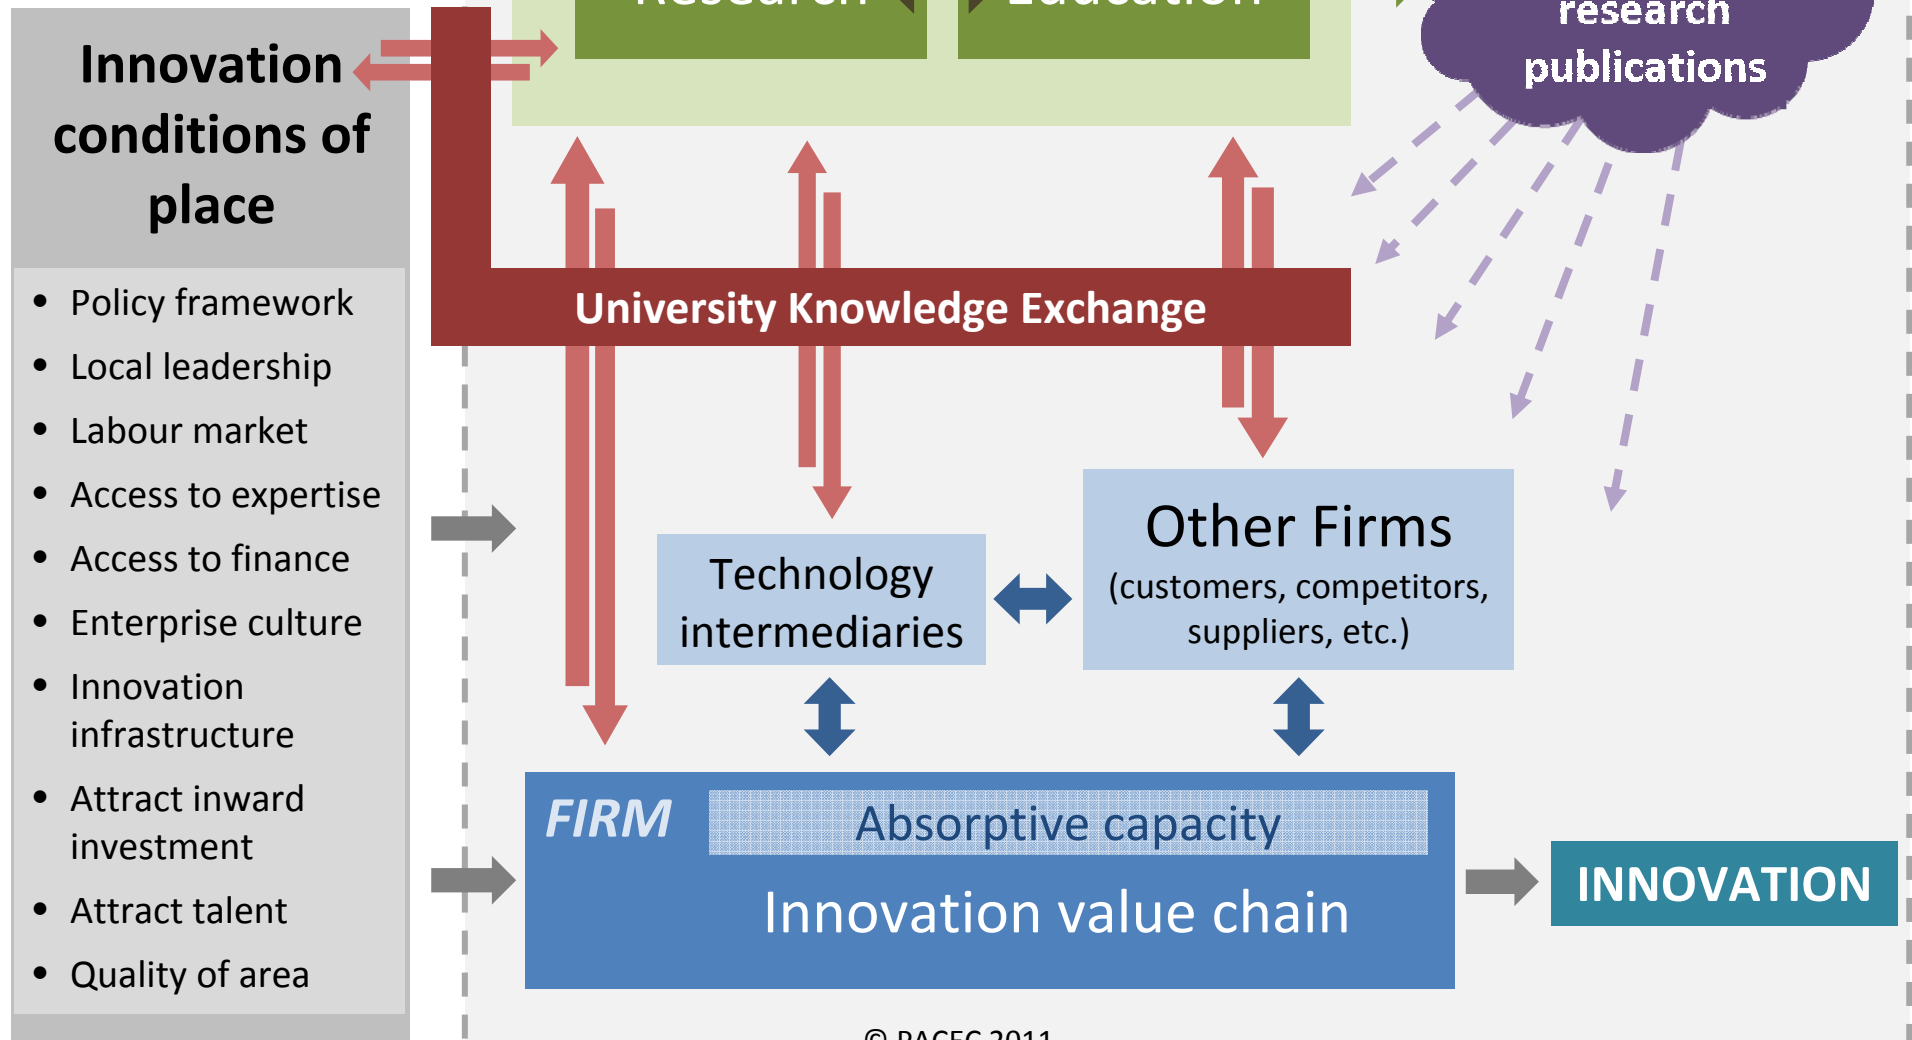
Innovation conditions of place

- Policy framework
- Local leadership
- Labour market
- Access to expertise
- Access to finance
- Enterprise culture
- Innovation infrastructure
- Attract inward investment
- Attract talent
- Quality of area

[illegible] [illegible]

research publications

University Knowledge Exchange

Technology intermediaries

Other Firms
(customers, competitors, suppliers, etc.)

FIRM
Absorptive capacity
Innovation value chain

INNOVATION

© PACEC 2011